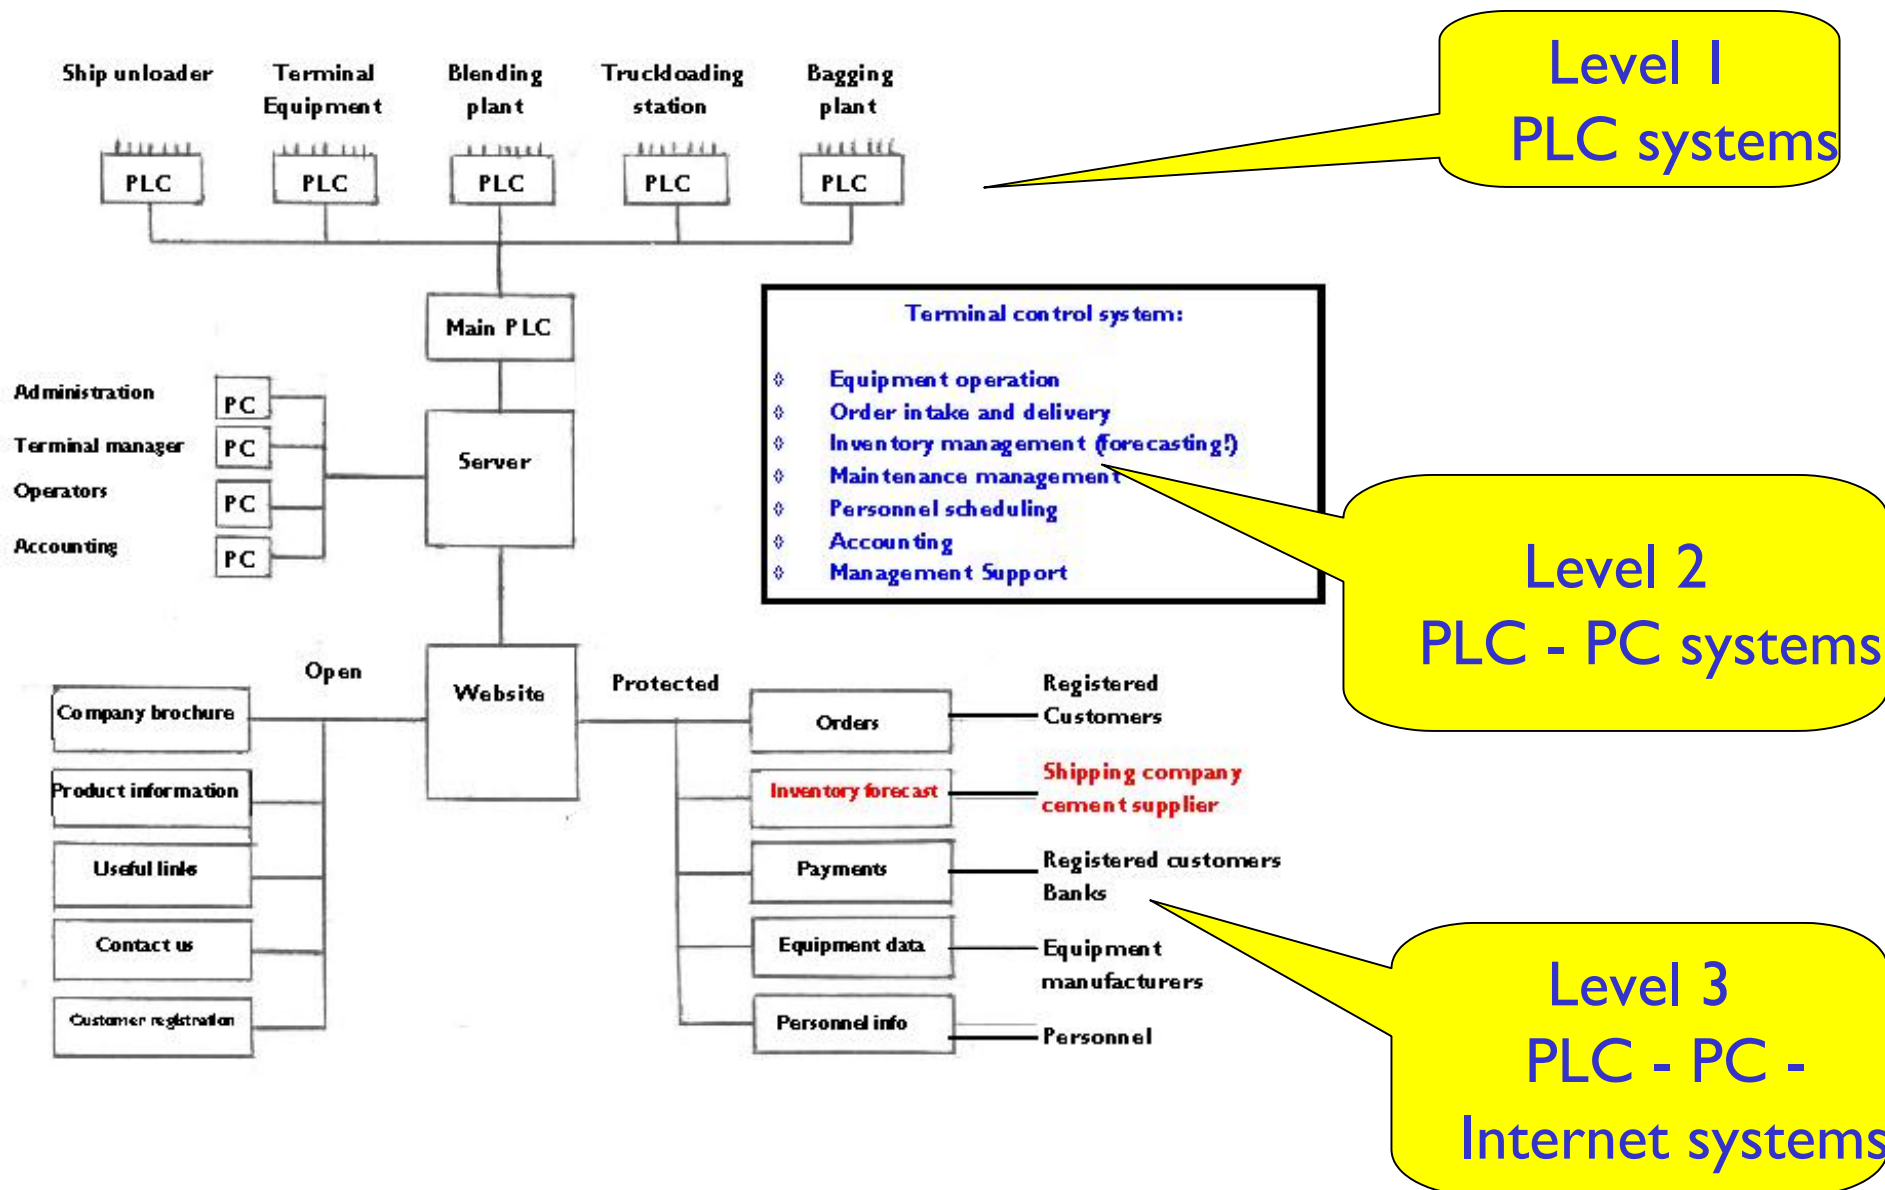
Ship unloader

Terminal Equipment

Blending plant

Truckloading station

Bagging plant

PLC

PLC

PLC

PLC

PLC

Level 1
PLC systems

Main PLC

Terminal control system:

◊ Equipment operation
◊ Order intake and delivery
◊ Inventory management (forecasting!)
◊ Maintenance management
◊ Personnel scheduling
◊ Accounting
◊ Management Support

Administration

PC

Terminal manager

PC

Operators

PC

Accounting

PC

Server

Level 2
PLC - PC systems

Open

Website

Protected

Company brochure

Product information

Useful links

Contact us

Customer registration

Orders

Registered Customers

Inventory forecast

Shipping company cement supplier

Payments

Registered customers Banks

Equipment data

Equipment manufacturers

Personnel info

Personnel

Level 3
PLC - PC -
Internet systems